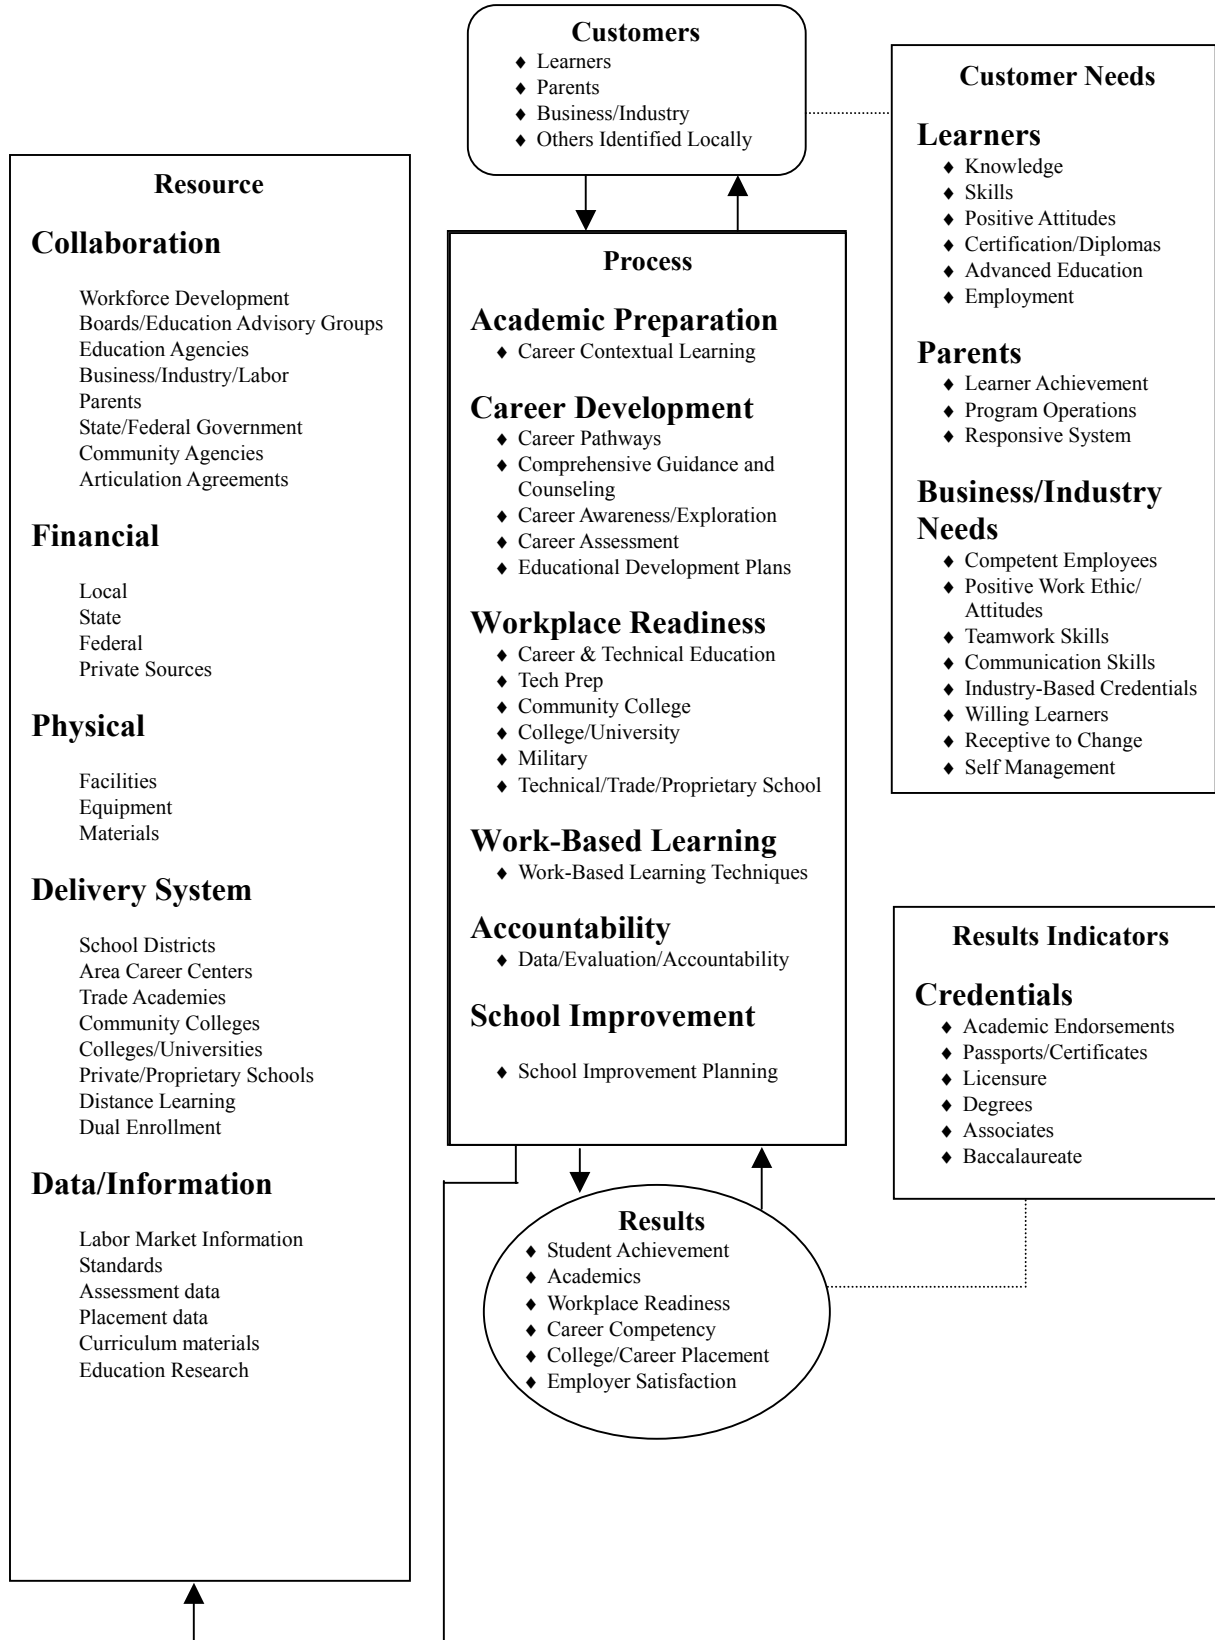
Customers
- Learners
- Parents
- Business/Industry
- Others Identified Locally

Customer Needs

Learners
- Knowledge
- Skills
- Positive Attitudes
- Certification/Diplomas
- Advanced Education
- Employment

Parents
- Learner Achievement
- Program Operations
- Responsive System

Business/Industry Needs
- Competent Employees
- Positive Work Ethic/ Attitudes
- Teamwork Skills
- Communication Skills
- Industry-Based Credentials
- Willing Learners
- Receptive to Change
- Self Management

Resource

Collaboration

Workforce Development
Boards/Education Advisory Groups
Education Agencies
Business/Industry/Labor
Parents
State/Federal Government
Community Agencies
Articulation Agreements

Financial

Local
State
Federal
Private Sources

Physical

Facilities
Equipment
Materials

Delivery System

School Districts
Area Career Centers
Trade Academies
Community Colleges
Colleges/Universities
Private/Proprietary Schools
Distance Learning
Dual Enrollment

Data/Information

Labor Market Information
Standards
Assessment data
Placement data
Curriculum materials
Education Research

Process

Academic Preparation
- Career Contextual Learning

Career Development
- Career Pathways
- Comprehensive Guidance and Counseling
- Career Awareness/Exploration
- Career Assessment
- Educational Development Plans

Workplace Readiness
- Career & Technical Education
- Tech Prep
- Community College
- College/University
- Military
- Technical/Trade/Proprietary School

Work-Based Learning
- Work-Based Learning Techniques

Accountability
- Data/Evaluation/Accountability

School Improvement
- School Improvement Planning

Results Indicators

Credentials
- Academic Endorsements
- Passports/Certificates
- Licensure
- Degrees
- Associates
- Baccalaureate

Results
- Student Achievement
- Academics
- Workplace Readiness
- Career Competency
- College/Career Placement
- Employer Satisfaction